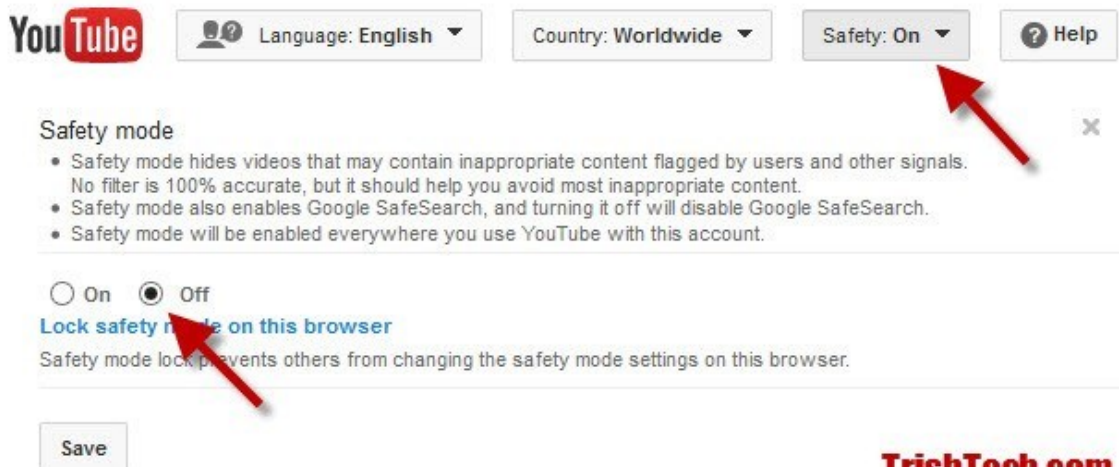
YouTube

Language: English

Country: Worldwide

Safety: On

Help

Safety mode

- Safety mode hides videos that may contain inappropriate content flagged by users and other signals. No filter is 100% accurate, but it should help you avoid most inappropriate content.
- Safety mode also enables Google SafeSearch, and turning it off will disable Google SafeSearch.
- Safety mode will be enabled everywhere you use YouTube with this account.

On Off

Lock safety m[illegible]e on this browser

Safety mode lock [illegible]vents others from changing the safety mode settings on this browser.

Save

TrishTech.com